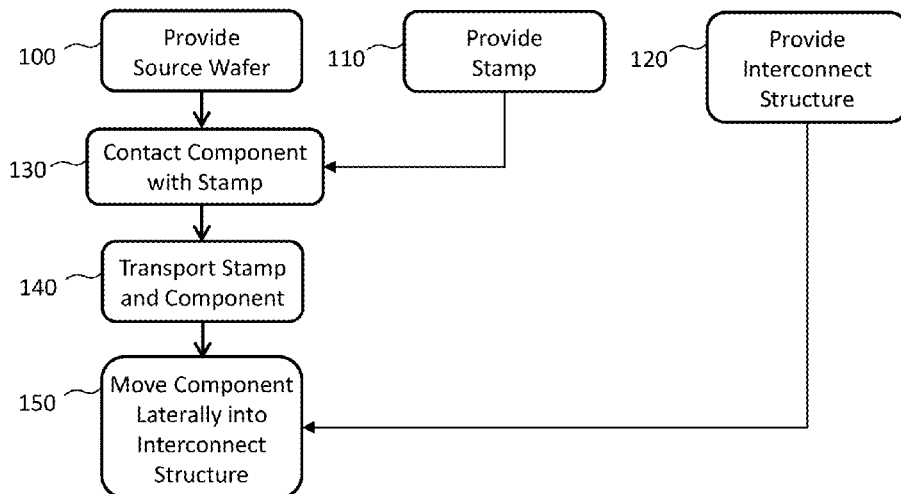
100 Provide Source Wafer

110 Provide Stamp

120 Provide Interconnect Structure

130 Contact Component with Stamp

140 Transport Stamp and Component

150 Move Component Laterally into Interconnect Structure